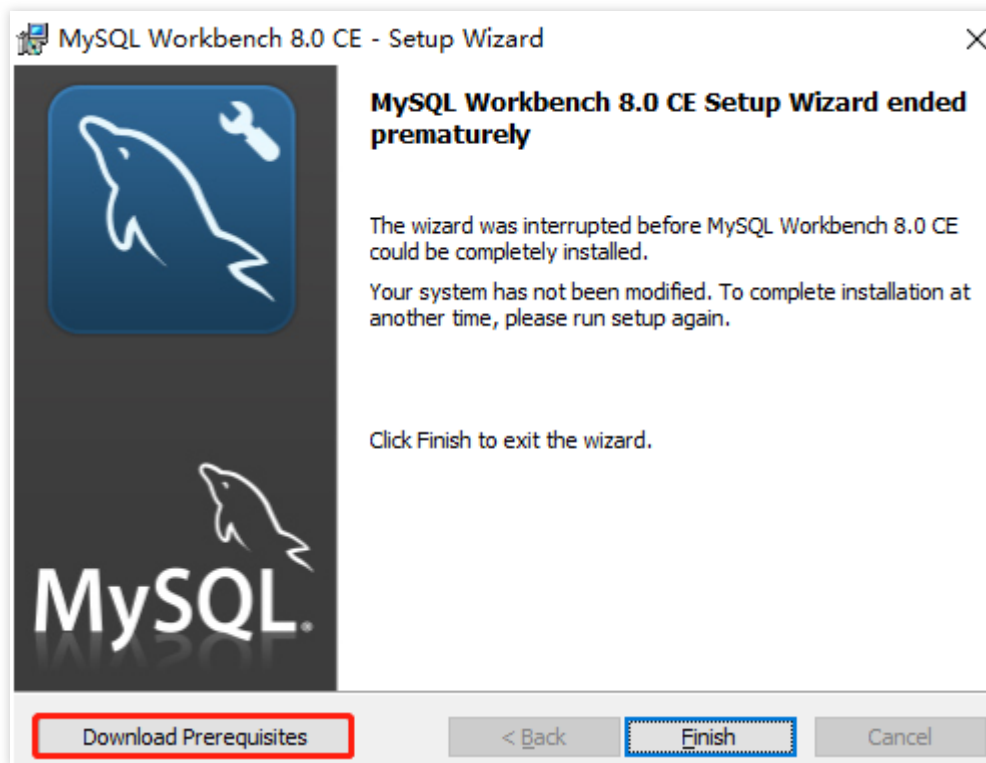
MySQL Workbench 8.0 CE - Setup Wizard

MySQL Workbench 8.0 CE Setup Wizard ended prematurely

The wizard was interrupted before MySQL Workbench 8.0 CE could be completely installed.

Your system has not been modified. To complete installation at another time, please run setup again.

Click Finish to exit the wizard.

MySQL.

Download Prerequisites

< Back

Finish

Cancel